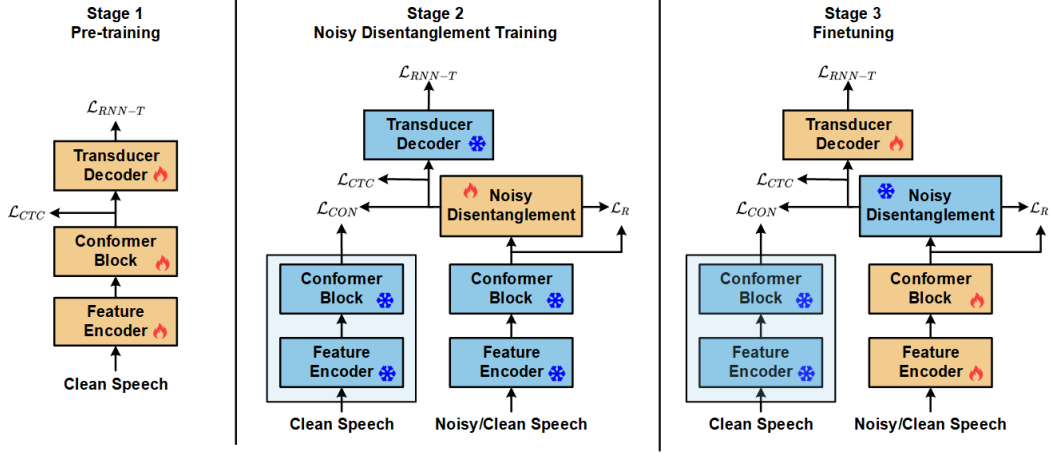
Stage 1
Pre-training

$\mathcal{L}_{RNN-T}$

Transducer Decoder

$\mathcal{L}_{CTC}$

Conformer Block

Feature Encoder

Clean Speech

Stage 2
Noisy Disentanglement Training

$\mathcal{L}_{RNN-T}$

Transducer Decoder

$\mathcal{L}_{CTC}$

$\mathcal{L}_{CON}$

Noisy Disentanglement

$\mathcal{L}_{R}$

Conformer Block

Feature Encoder

Conformer Block

Feature Encoder

Clean Speech

Noisy/Clean Speech

Stage 3
Finetuning

$\mathcal{L}_{RNN-T}$

Transducer Decoder

$\mathcal{L}_{CTC}$

$\mathcal{L}_{CON}$

Noisy Disentanglement

$\mathcal{L}_{R}$

Conformer Block

Feature Encoder

Conformer Block

Feature Encoder

Clean Speech

Noisy/Clean Speech